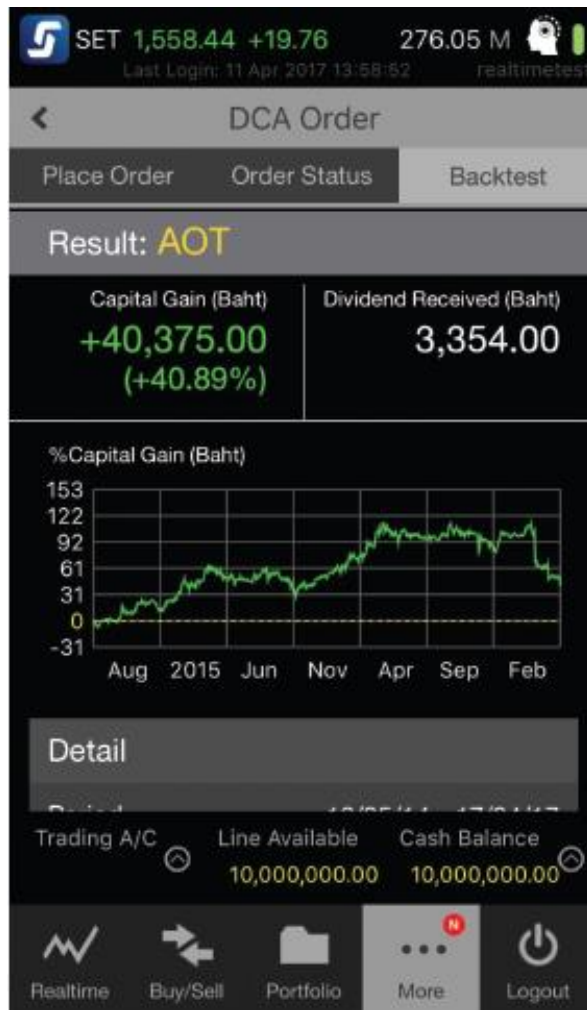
SET 1,558.44 +19.76 276.05 M
Last Login: 11 Apr 2017 13:58:52 realtimetest

DCA Order

Place Order Order Status Backtest

Result: AOT

Capital Gain (Baht)
+40,375.00
(+40.89%)

Dividend Received (Baht)
3,354.00

%Capital Gain (Baht)
153
122
92
61
31
0
-31
Aug 2015 Jun Nov Apr Sep Feb

Detail

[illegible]

Trading A/C
Line Available
10,000,000.00
Cash Balance
10,000,000.00

Realtime Buy/Sell Portfolio N More Logout